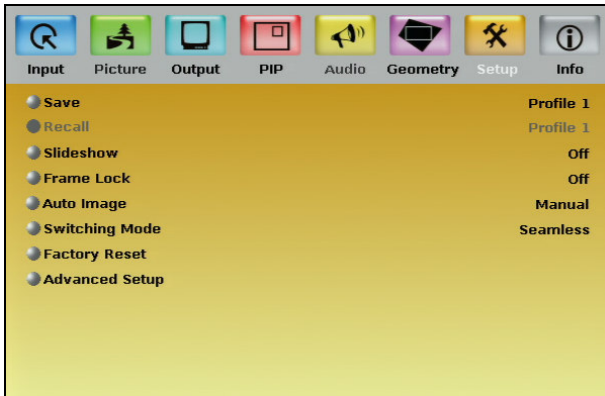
Input Picture Output PIP Audio Geometry Setup Info

| | |
|---|---|
| Save | Profile 1 |
| Recall | Profile 1 |
| Slideshow | Off |
| Frame Lock | Off |
| Auto Image | Manual |
| Switching Mode | Seamless |
| Factory Reset | |
| Advanced Setup | |